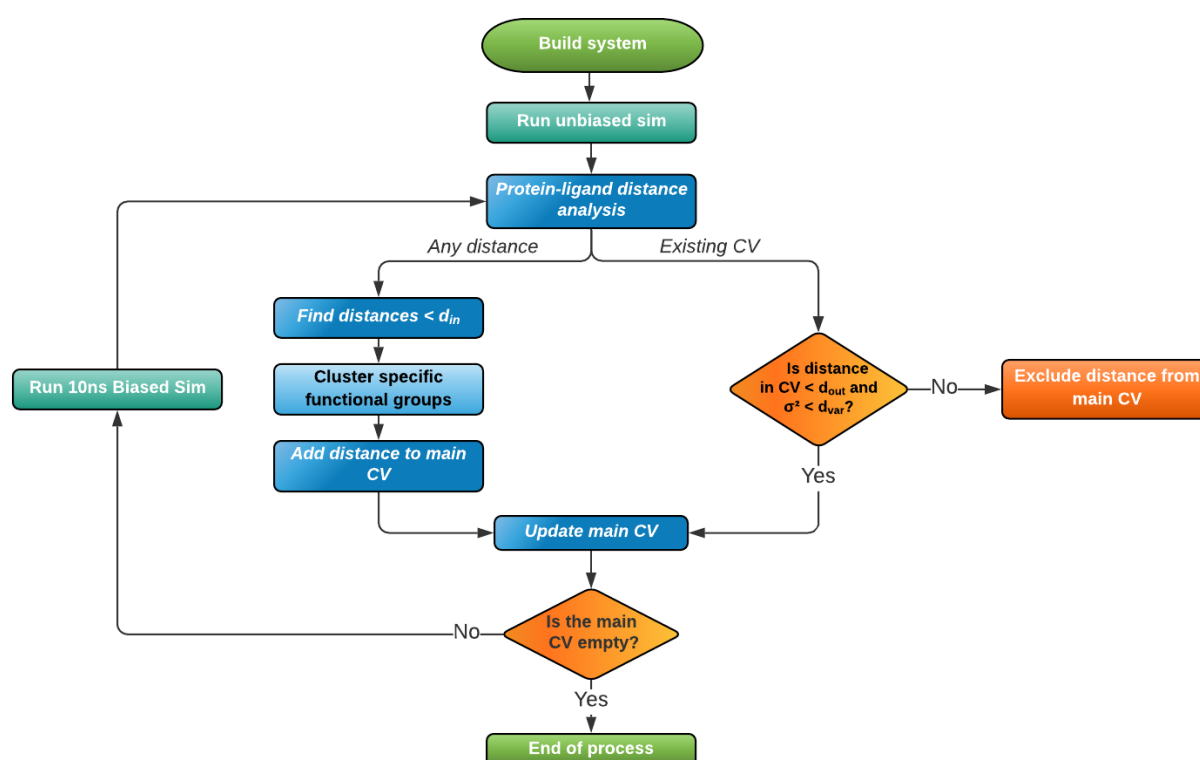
Build system

Run unbiased sim

Protein-ligand distance analysis

Any distance

Existing CV

Find distances < $d_{in}$

Cluster specific functional groups

Add distance to main CV

Run 10ns Biased Sim

Is distance in CV < $d_{out}$ and $\sigma^2$ < $d_{var}$?

No

Exclude distance from main CV

Yes

Update main CV

No

Is the main CV empty?

Yes

End of process